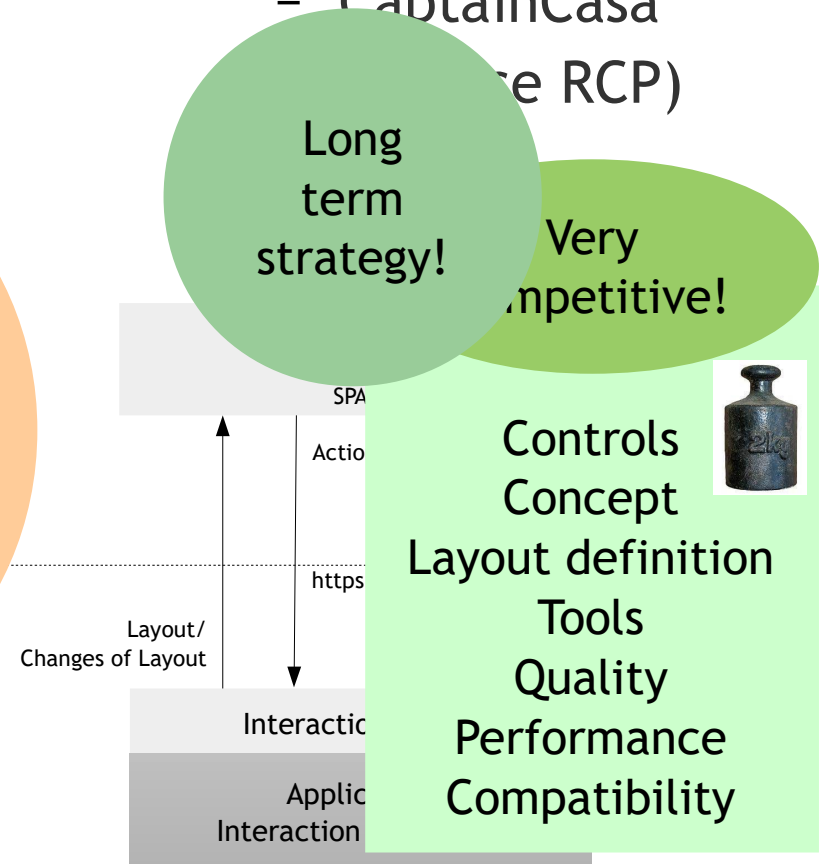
– CaptainCasa

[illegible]se RCP)

Long term strategy!

Very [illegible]mpetitive!

SPA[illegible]

Actio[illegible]

https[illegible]

Layout/ Changes of Layout

Interactio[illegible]

Applic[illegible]
Interaction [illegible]

Controls
Concept
Layout definition
Tools
Quality
Performance
Compatibility

2kg